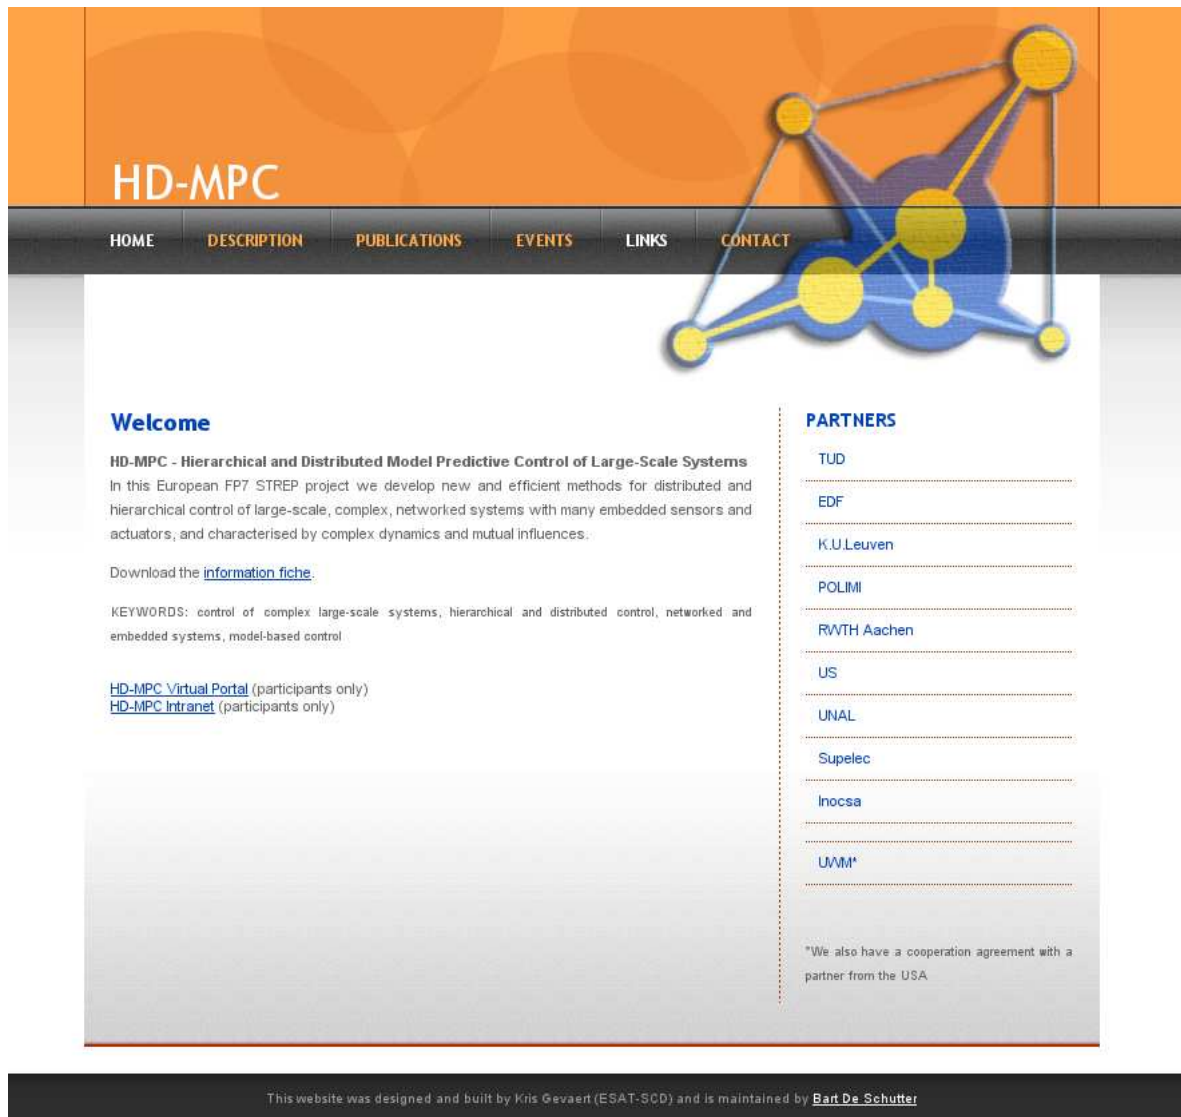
HD-MPC

HOME DESCRIPTION PUBLICATIONS EVENTS LINKS CONTACT

Welcome

HD-MPC - Hierarchical and Distributed Model Predictive Control of Large-Scale Systems
In this European FP7 STREP project we develop new and efficient methods for distributed and hierarchical control of large-scale, complex, networked systems with many embedded sensors and actuators, and characterised by complex dynamics and mutual influences.

Download the information fiche.

KEYWORDS: control of complex large-scale systems, hierarchical and distributed control, networked and embedded systems, model-based control

HD-MPC Virtual Portal (participants only)
HD-MPC Intranet (participants only)

PARTNERS

TUD

EDF

K.U.Leuven

POLIMI

RWTH Aachen

US

UNAL

Supelec

Inocsa

UWM*

*We also have a cooperation agreement with a partner from the USA

This website was designed and built by Kris Gevaert (ESAT-SCD) and is maintained by Bart De Schutter